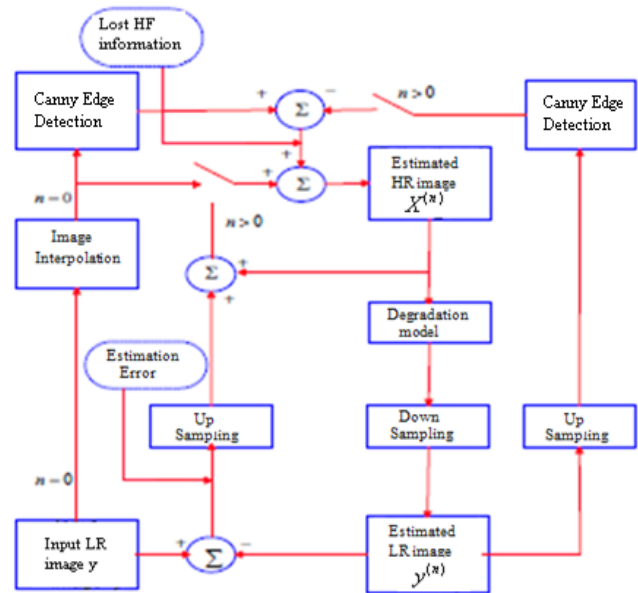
Lost HF information

Canny Edge Detection

+

$\Sigma$

−

$n > 0$

Canny Edge Detection

+

+

$\Sigma$

Estimated HR image $X^{(n)}$

$n = 0$

$n > 0$

Image Interpolation

$\Sigma$

+

+

Degradation model

Estimation Error

Up Sampling

Down Sampling

Up Sampling

$n = 0$

Input LR image y

+

$\Sigma$

−

Estimated LR image $y^{(n)}$